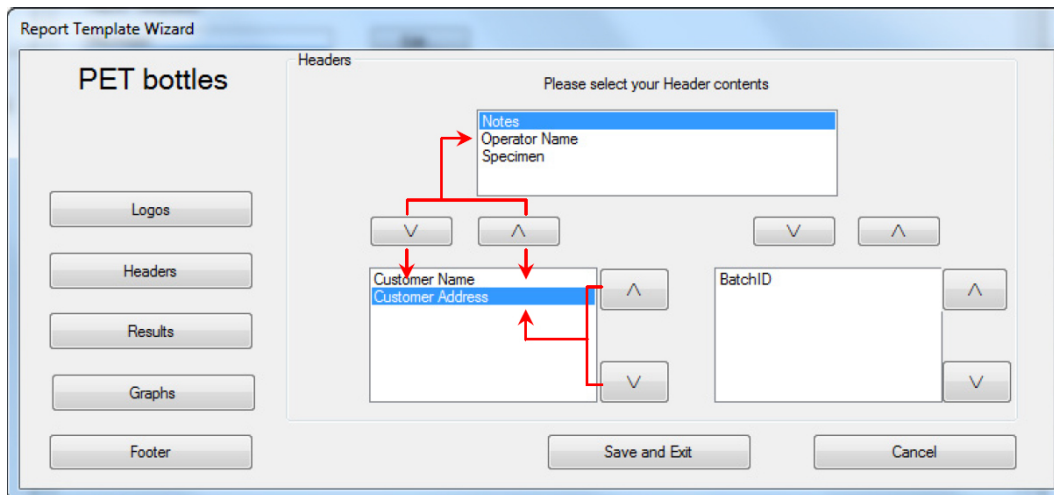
Report Template Wizard

PET bottles

Headers

Please select your Header contents

Notes
Operator Name
Specimen

Logos

Headers

Results

Graphs

Footer

V

Λ

V

Λ

Customer Name
Customer Address

Λ

V

BatchID

Λ

V

Save and Exit

Cancel